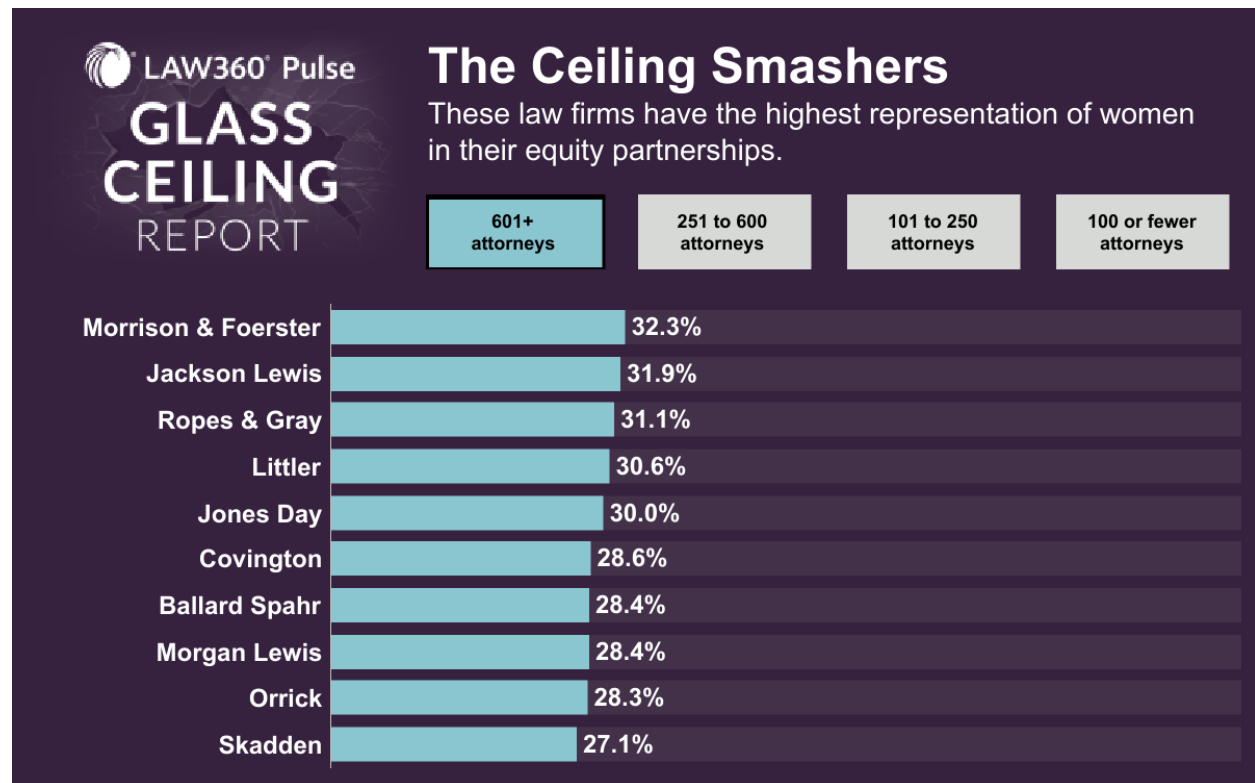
LAW360® Pulse
GLASS CEILING REPORT

The Ceiling Smashers

These law firms have the highest representation of women in their equity partnerships.

601+ attorneys
251 to 600 attorneys
101 to 250 attorneys
100 or fewer attorneys

Morrison & Foerster 32.3%
Jackson Lewis 31.9%
Ropes & Gray 31.1%
Littler 30.6%
Jones Day 30.0%
Covington 28.6%
Ballard Spahr 28.4%
Morgan Lewis 28.4%
Orrick 28.3%
Skadden 27.1%